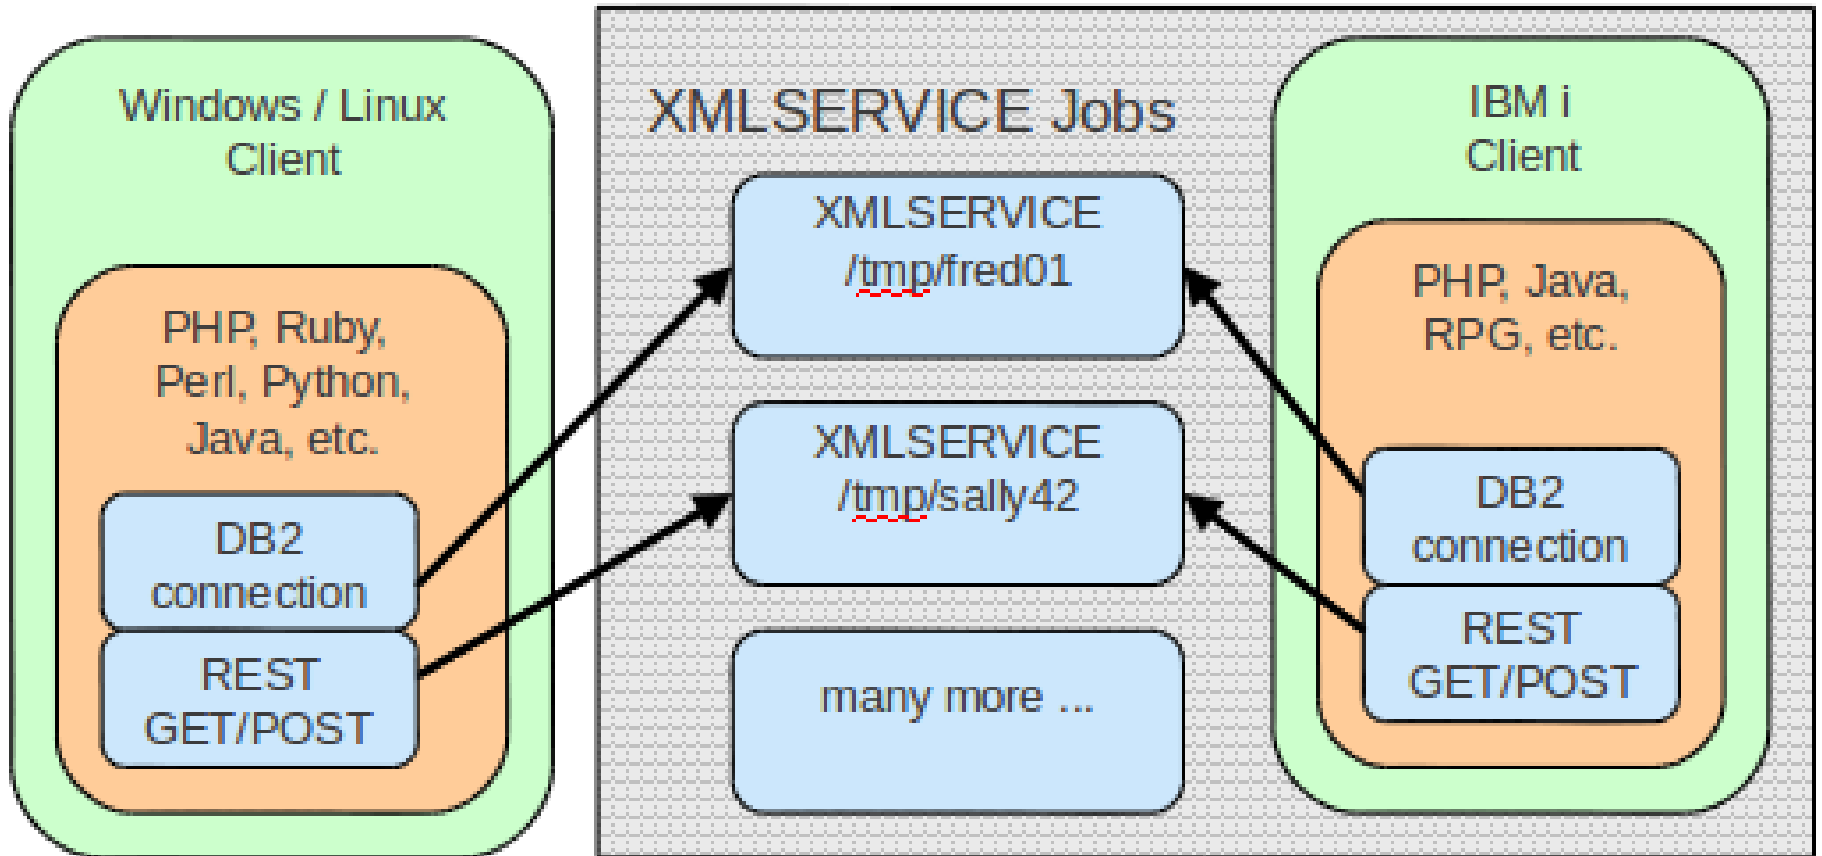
Windows / Linux Client

PHP, Ruby, Perl, Python, Java, etc.

DB2 connection

REST GET/POST

XMLSERVICE Jobs

XMLSERVICE /tmp/fred01

XMLSERVICE /tmp/sally42

many more ...

IBM i Client

PHP, Java, RPG, etc.

DB2 connection

REST GET/POST